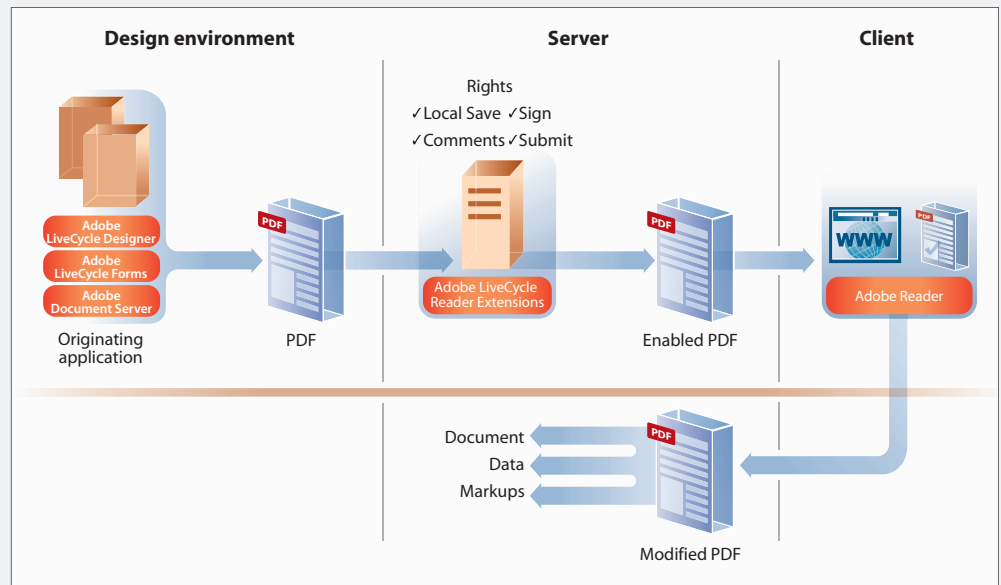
Design environment

Server

Client

Adobe LiveCycle Designer

Adobe LiveCycle Forms

Adobe Document Server

Originating application

PDF

PDF

Rights
✓Local Save ✓Sign
✓Comments ✓Submit

Adobe LiveCycle Reader Extensions

PDF

Enabled PDF

WWW

PDF

Adobe Reader

Document

Data

Markups

PDF

Modified PDF